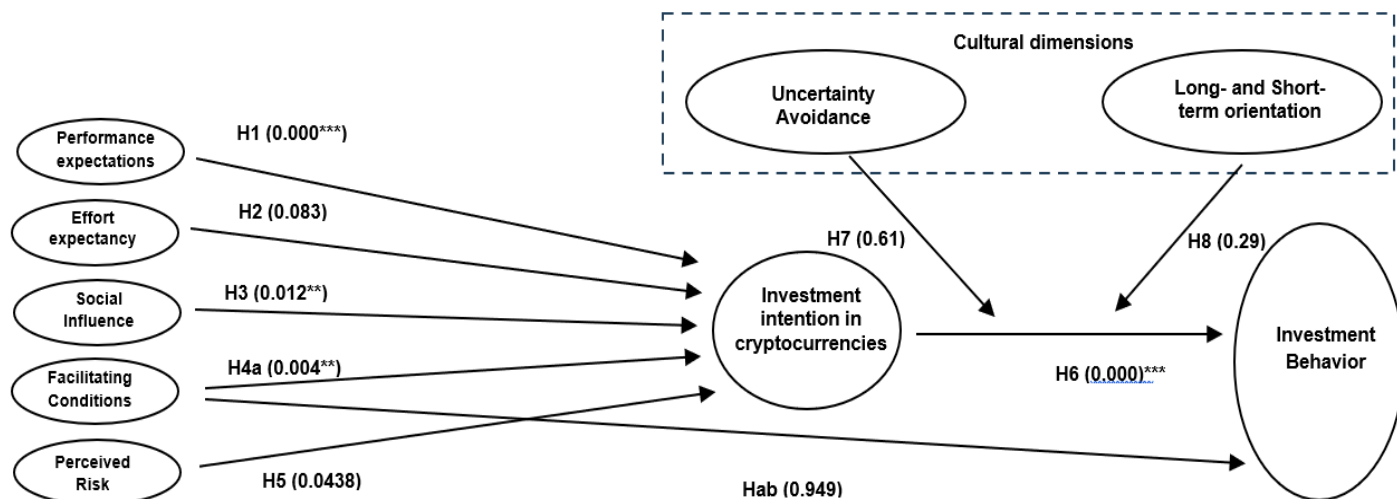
Cultural dimensions

Uncertainty Avoidance

Long- and Short-term orientation

Performance expectations

H1 (0.000***)

Effort expectancy

H2 (0.083)

Social Influence

H3 (0.012**)

Facilitating Conditions

H4a (0.004**)

Perceived Risk

H5 (0.0438)

H7 (0.61)

H8 (0.29)

Investment intention in cryptocurrencies

H6 (0.000)***

Investment Behavior

Hab (0.949)